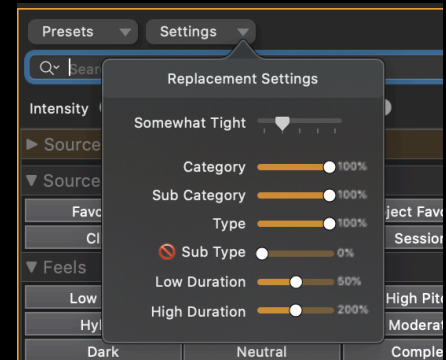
Presets
Settings
Sear
Intensity
Source
Source
Favo
Cl
Feels
Low
Hyl
Dark
Neutral
ject Favo
Session
High Pitc
Moderat
Comple

Replacement Settings

Somewhat Tight

Category 100%
Sub Category 100%
Type 100%
Sub Type 0%
Low Duration 50%
High Duration 200%